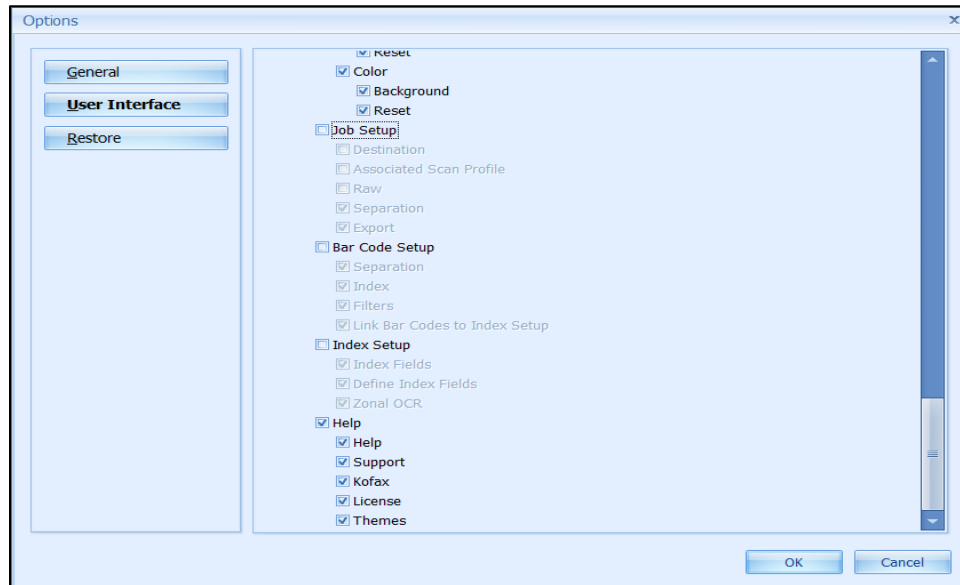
Options

×

General

User Interface

Restore

Reset

Color

Background

Reset

Job Setup

Destination

Associated Scan Profile

Raw

Separation

Export

Bar Code Setup

Separation

Index

Filters

Link Bar Codes to Index Setup

Index Setup

Index Fields

Define Index Fields

Zonal OCR

Help

Help

Support

Kofax

License

Themes

OK

Cancel